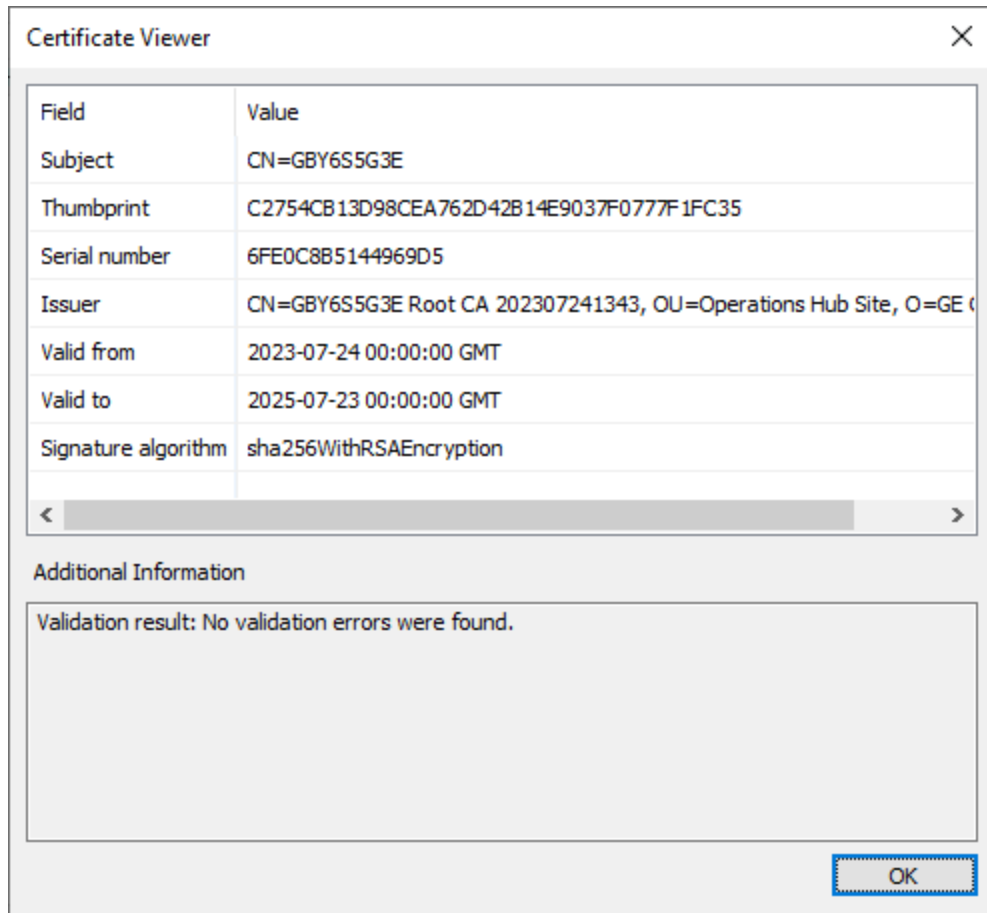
Certificate Viewer

×

| Field | Value |
|---|---|
| Subject | CN=GBY6S5G3E |
| Thumbprint | C2754CB13D98CEA762D42B14E9037F0777F1FC35 |
| Serial number | 6FE0C8B5144969D5 |
| Issuer | CN=GBY6S5G3E Root CA 202307241343, OU=Operations Hub Site, O=GE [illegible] |
| Valid from | 2023-07-24 00:00:00 GMT |
| Valid to | 2025-07-23 00:00:00 GMT |
| Signature algorithm | sha256WithRSAEncryption |

Additional Information

Validation result: No validation errors were found.

OK